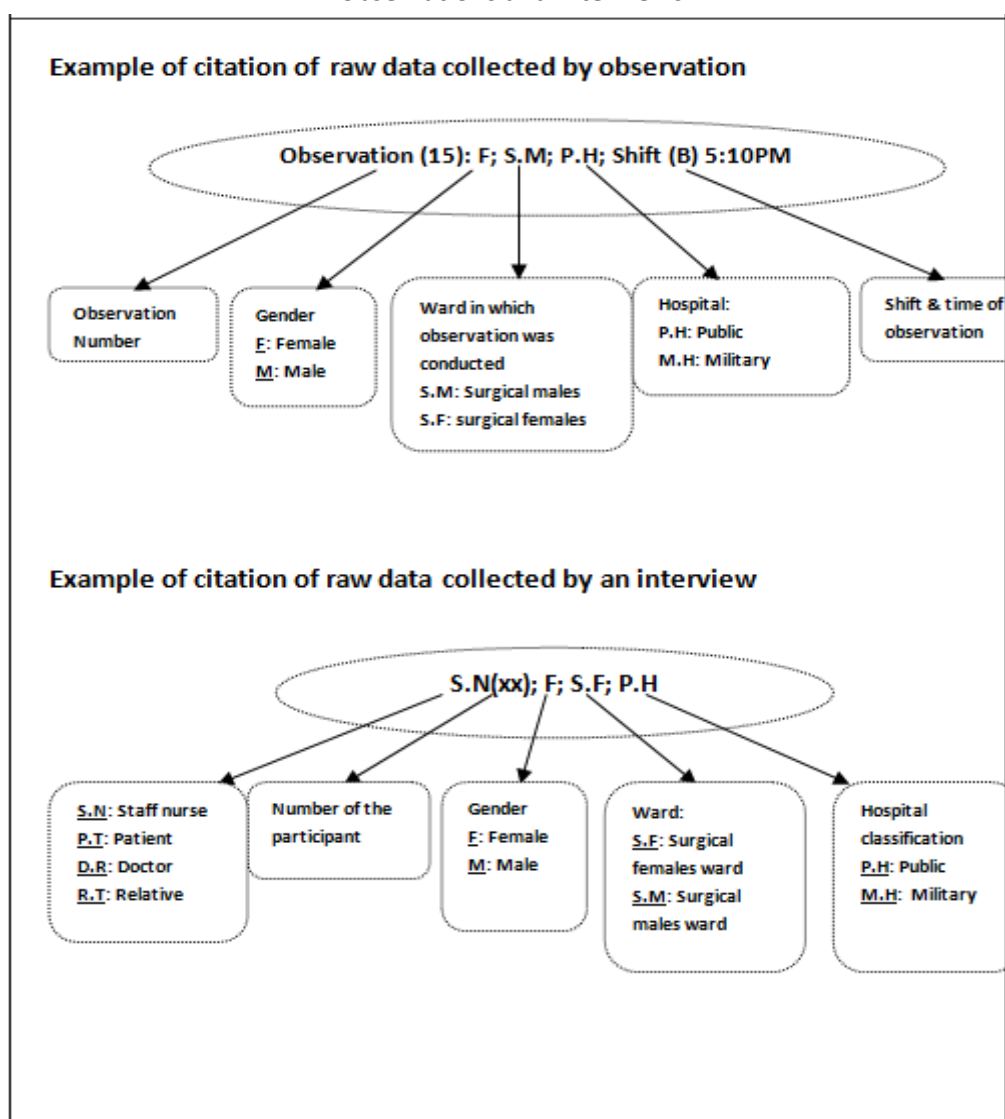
Example of citation of raw data collected by observation

Observation (15): F; S.M; P.H; Shift (B) 5:10PM

Observation Number

Gender
F: Female
M: Male

Ward in which observation was conducted
S.M: Surgical males
S.F: surgical females

Hospital:
P.H: Public
M.H: Military

Shift & time of observation

Example of citation of raw data collected by an interview

S.N(xx); F; S.F; P.H

S.N: Staff nurse
P.T: Patient
D.R: Doctor
R.T: Relative

Number of the participant

Gender
F: Female
M: Male

Ward:
S.F: Surgical females ward
S.M: Surgical males ward

Hospital classification
P.H: Public
M.H: Military